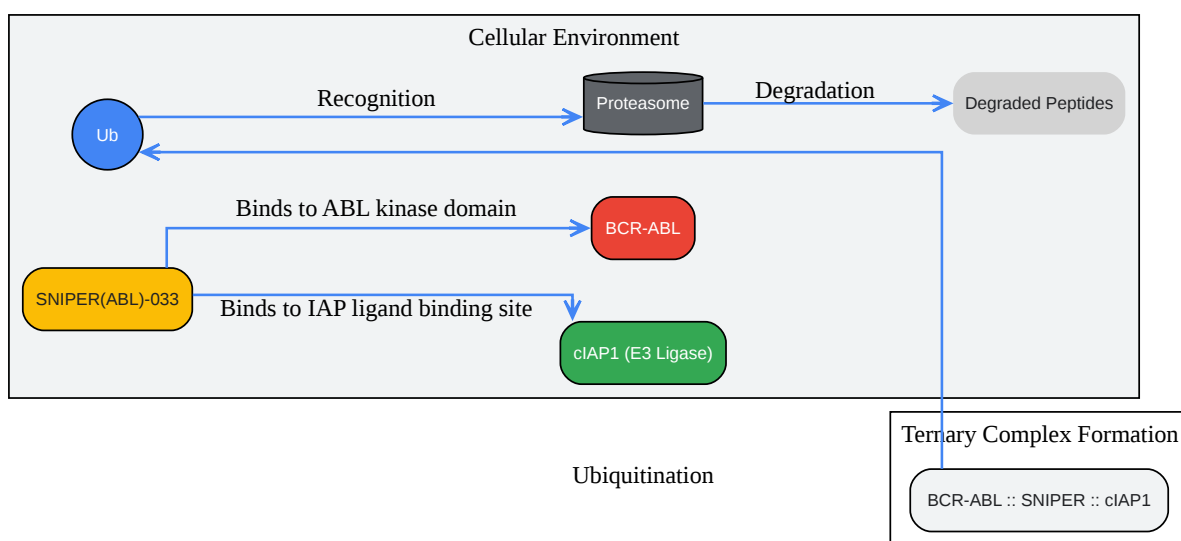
Cellular Environment

Ub

Recognition

Proteasome

Degradation

Degraded Peptides

Binds to ABL kinase domain

BCR-ABL

SNIPER(ABL)-033

Binds to IAP ligand binding site

cIAP1 (E3 Ligase)

Ternary Complex Formation

Ubiquitination

BCR-ABL :: SNIPER :: cIAP1